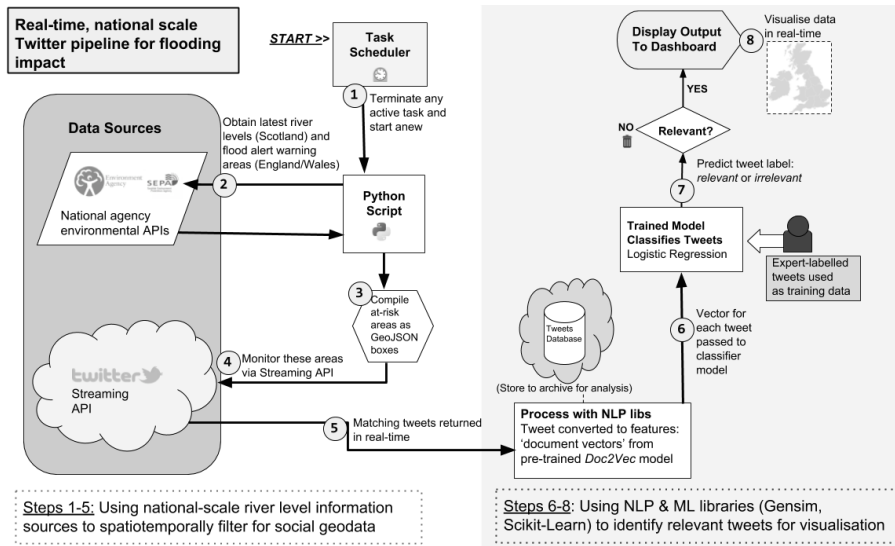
Real-time, national scale Twitter pipeline for flooding impact

START >>

Task Scheduler

1 Terminate any active task and start anew

Data Sources

Obtain latest river levels (Scotland) and flood alert warning areas (England/Wales)

2

Environment Agency

SEPA

National agency environmental APIs

Python Script

3 Compile at-risk areas as GeoJSON boxes

4 Monitor these areas via Streaming API

twitter

Streaming API

Tweets Database

(Store to archive for analysis)

5 Matching tweets returned in real-time

Process with NLP libs
Tweet converted to features: 'document vectors' from pre-trained *Doc2Vec* model

6 Vector for each tweet passed to classifier model

Trained Model Classifies Tweets
Logistic Regression

Expert-labelled tweets used as training data

7 Predict tweet label: *relevant* or *irrelevant*

Relevant?

NO

YES

Display Output To Dashboard

8 Visualise data in real-time

Steps 1-5: Using national-scale river level information sources to spatiotemporally filter for social geodata

Steps 6-8: Using NLP & ML libraries (Gensim, Scikit-Learn) to identify relevant tweets for visualisation